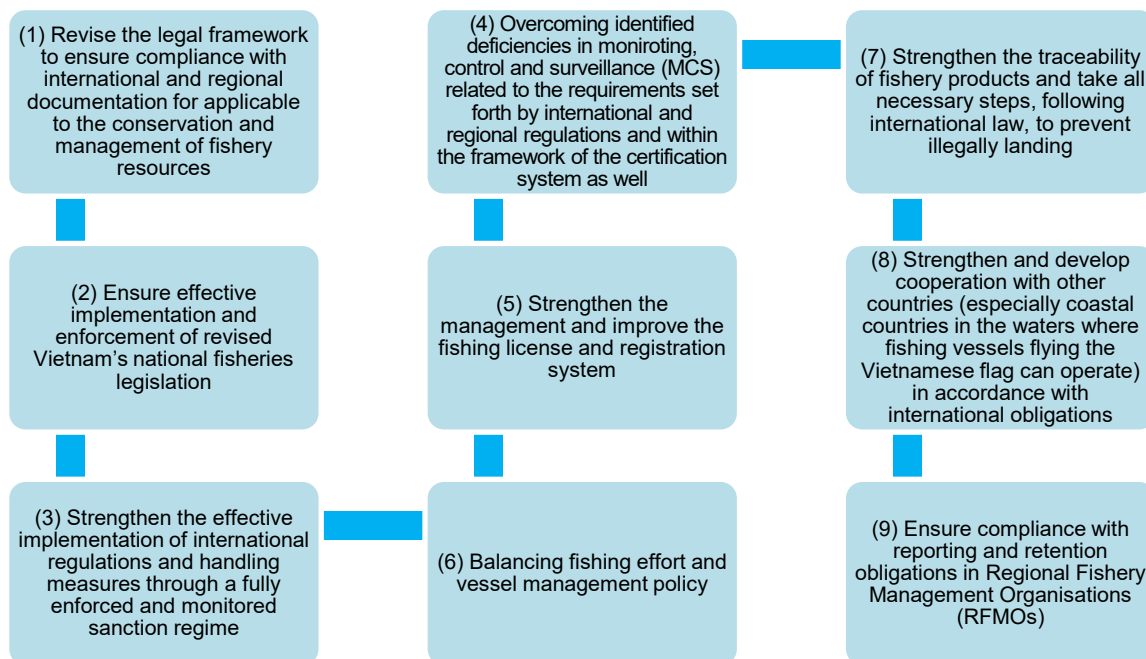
(1) Revise the legal framework to ensure compliance with international and regional documentation for applicable to the conservation and management of fishery resources

(2) Ensure effective implementation and enforcement of revised Vietnam's national fisheries legislation

(3) Strengthen the effective implementation of international regulations and handling measures through a fully enforced and monitored sanction regime

(4) Overcoming identified deficiencies in moniroting, control and surveillance (MCS) related to the requirements set forth by international and regional regulations and within the framework of the certification system as well

(5) Strengthen the management and improve the fishing license and registration system

(6) Balancing fishing effort and vessel management policy

(7) Strengthen the traceability of fishery products and take all necessary steps, following international law, to prevent illegally landing

(8) Strengthen and develop cooperation with other countries (especially coastal countries in the waters where fishing vessels flying the Vietnamese flag can operate) in accordance with international obligations

(9) Ensure compliance with reporting and retention obligations in Regional Fishery Management Organisations (RFMOs)